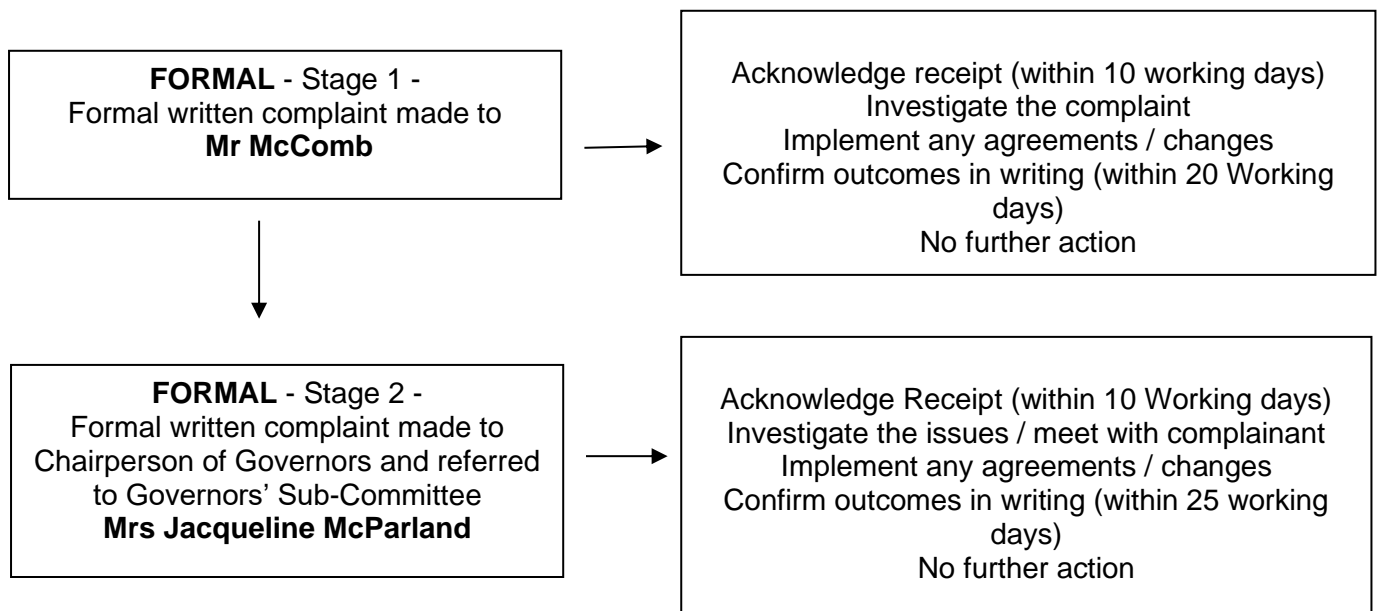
**FORMAL** - Stage 1 -
Formal written complaint made to
**Mr McComb**

Acknowledge receipt (within 10 working days)
Investigate the complaint
Implement any agreements / changes
Confirm outcomes in writing (within 20 Working days)
No further action

**FORMAL** - Stage 2 -
Formal written complaint made to Chairperson of Governors and referred to Governors' Sub-Committee
**Mrs Jacqueline McParland**

Acknowledge Receipt (within 10 Working days)
Investigate the issues / meet with complainant
Implement any agreements / changes
Confirm outcomes in writing (within 25 working days)
No further action